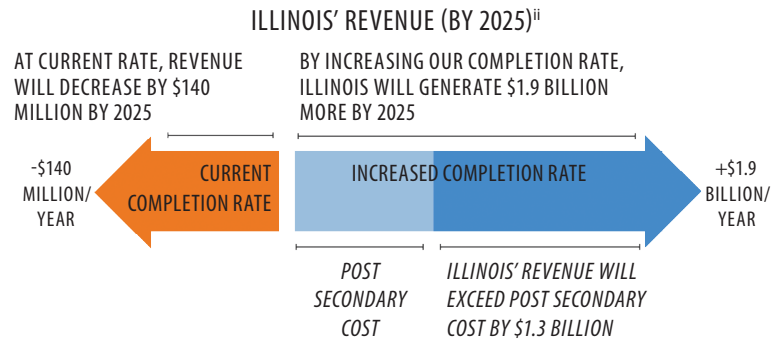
ILLINOIS' REVENUE (BY 2025)$^{ii}$

AT CURRENT RATE, REVENUE WILL DECREASE BY \$140 MILLION BY 2025

BY INCREASING OUR COMPLETION RATE, ILLINOIS WILL GENERATE \$1.9 BILLION MORE BY 2025

-\$140 MILLION/ YEAR

CURRENT COMPLETION RATE

INCREASED COMPLETION RATE

+\$1.9 BILLION/ YEAR

POST SECONDARY COST

ILLINOIS' REVENUE WILL EXCEED POST SECONDARY COST BY \$1.3 BILLION